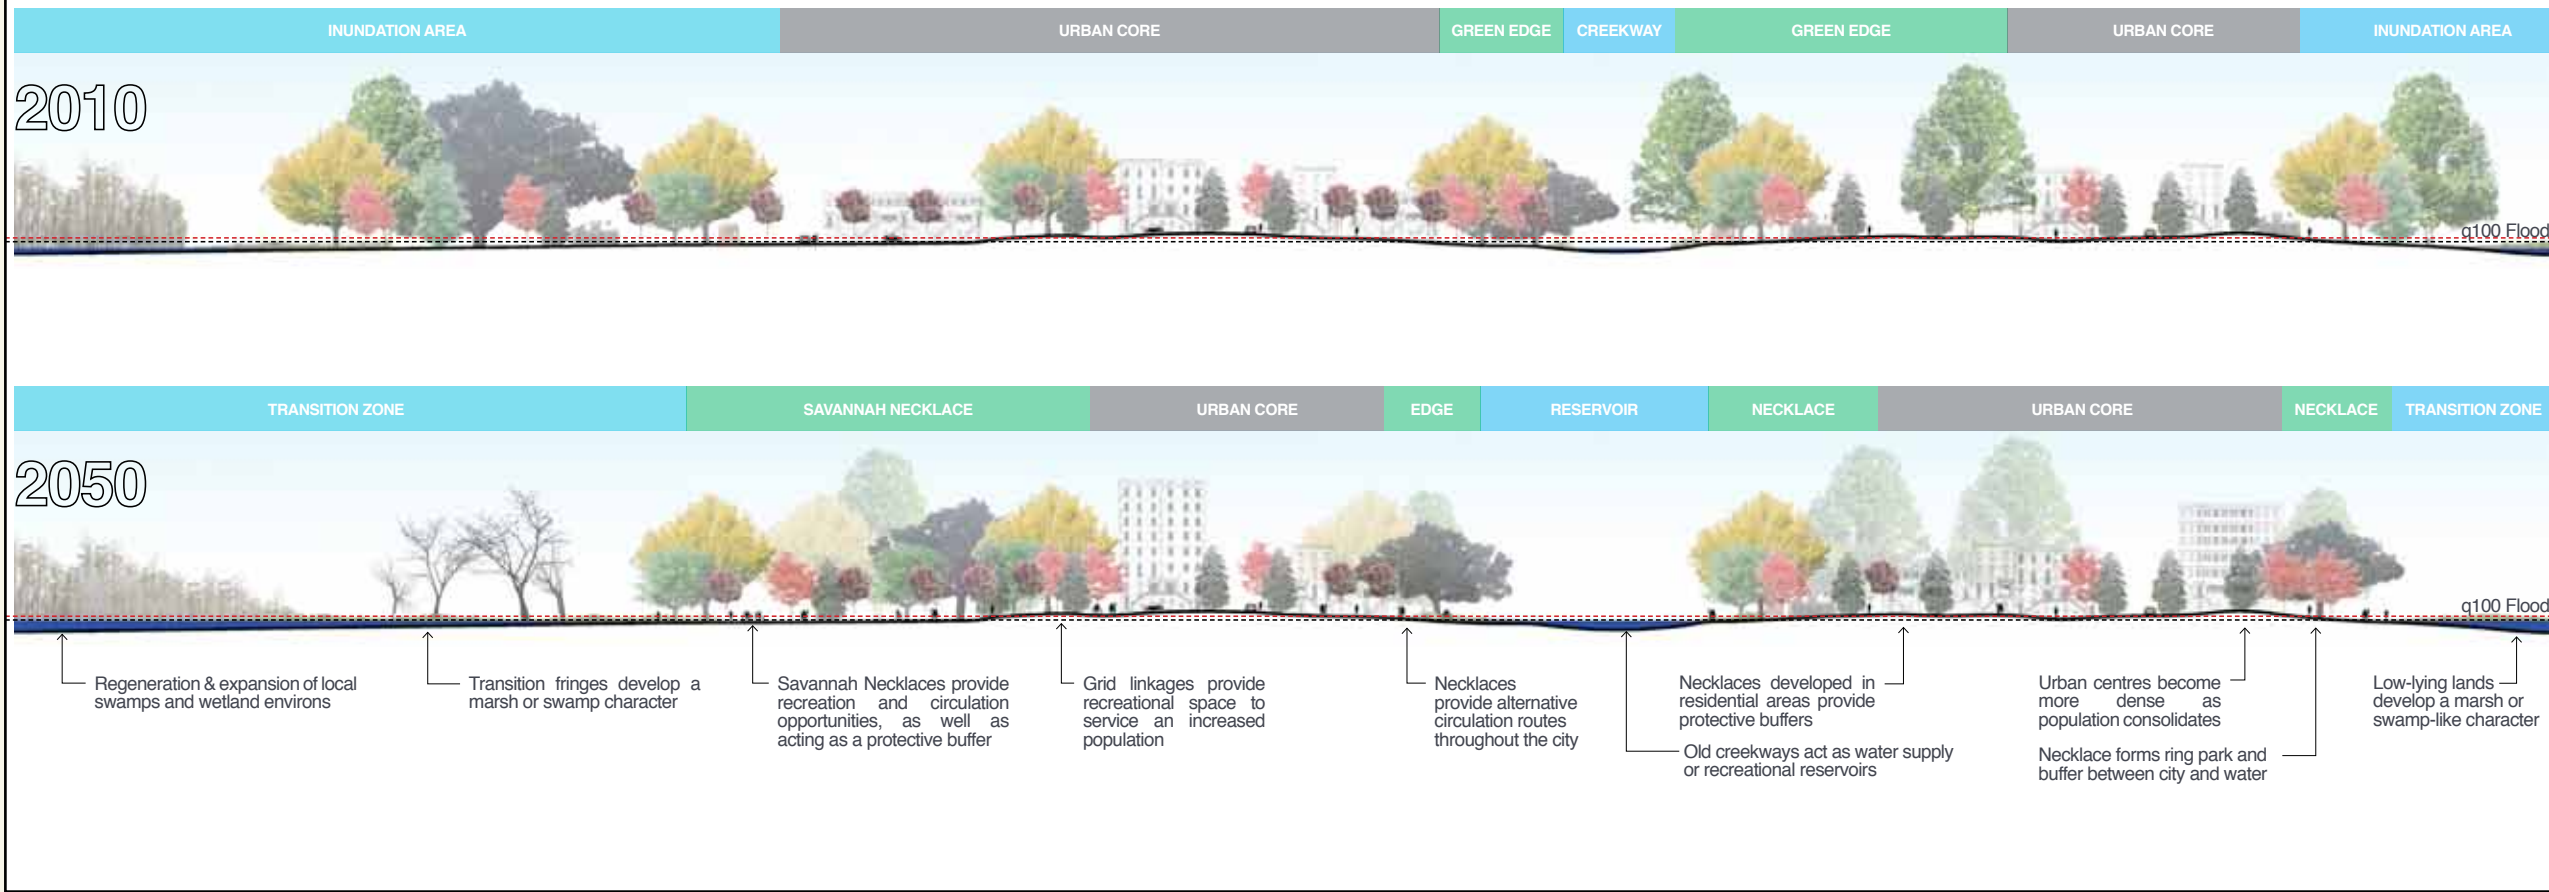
INUNDATION AREA | URBAN CORE | GREEN EDGE | CREEKWAY | GREEN EDGE | URBAN CORE | INUNDATION AREA

2010

q100 Flood

TRANSITION ZONE | SAVANNAH NECKLACE | URBAN CORE | EDGE | RESERVOIR | NECKLACE | URBAN CORE | NECKLACE | TRANSITION ZONE

2050

q100 Flood

Regeneration & expansion of local swamps and wetland environs

Transition fringes develop a marsh or swamp character

Savannah Necklaces provide recreation and circulation opportunities, as well as acting as a protective buffer

Grid linkages provide recreational space to service an increased population

Necklaces provide alternative circulation routes throughout the city

Necklaces developed in residential areas provide protective buffers

Old creekways act as water supply or recreational reservoirs

Urban centres become more dense as population consolidates

Necklace forms ring park and buffer between city and water

Low-lying lands develop a marsh or swamp-like character